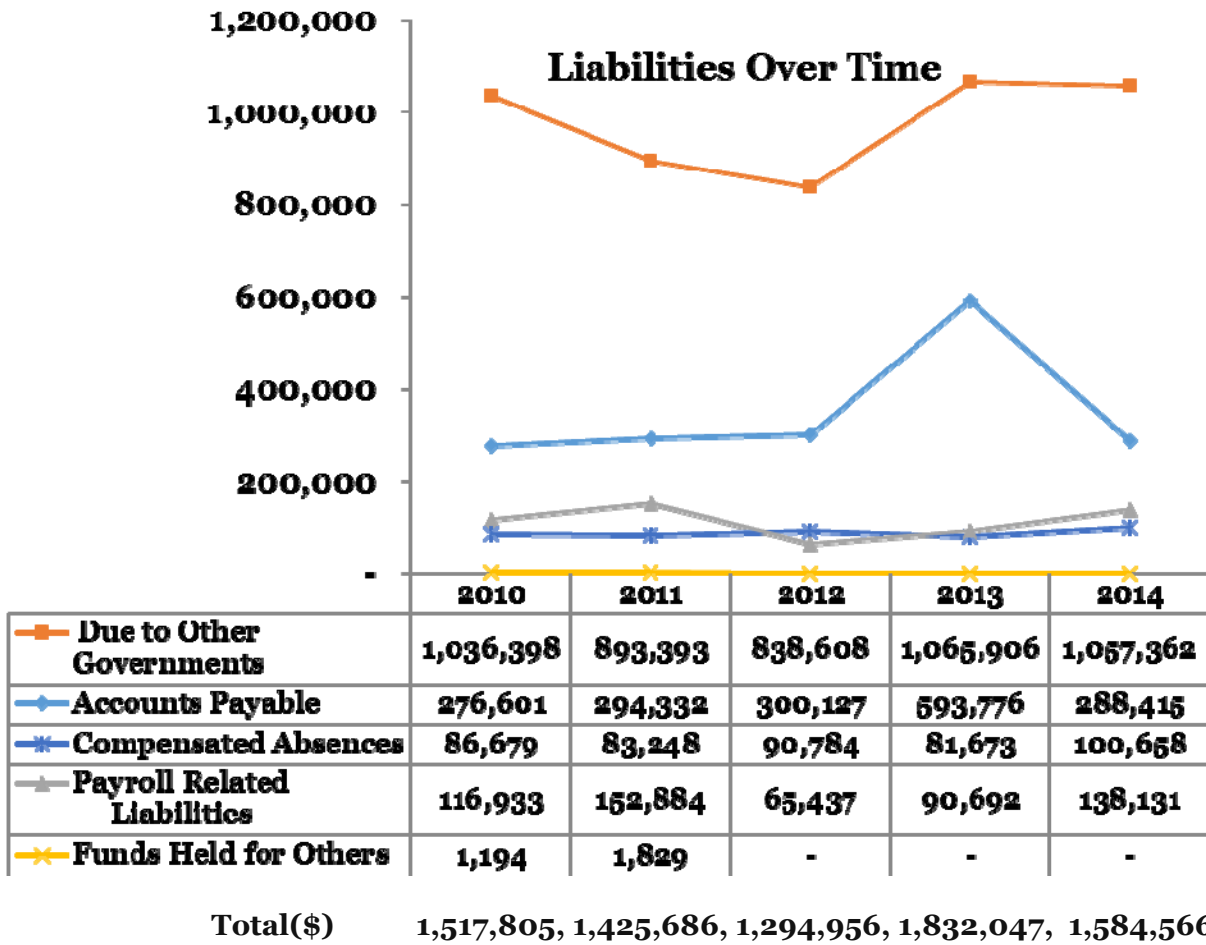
Liabilities Over Time

1,200,000
1,000,000
800,000
600,000
400,000
200,000
-

| | 2010 | 2011 | 2012 | 2013 | 2014 |
|---|---|---|---|---|---|
| Due to Other Governments | 1,036,398 | 893,393 | 838,608 | 1,065,906 | 1,057,362 |
| Accounts Payable | 276,601 | 294,332 | 300,127 | 593,776 | 288,415 |
| Compensated Absences | 86,679 | 83,248 | 90,784 | 81,673 | 100,658 |
| Payroll Related Liabilities | 116,933 | 152,884 | 65,437 | 90,692 | 138,131 |
| Funds Held for Others | 1,194 | 1,829 | - | - | - |

Total($) 1,517,805, 1,425,686, 1,294,956, 1,832,047, 1,584,56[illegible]